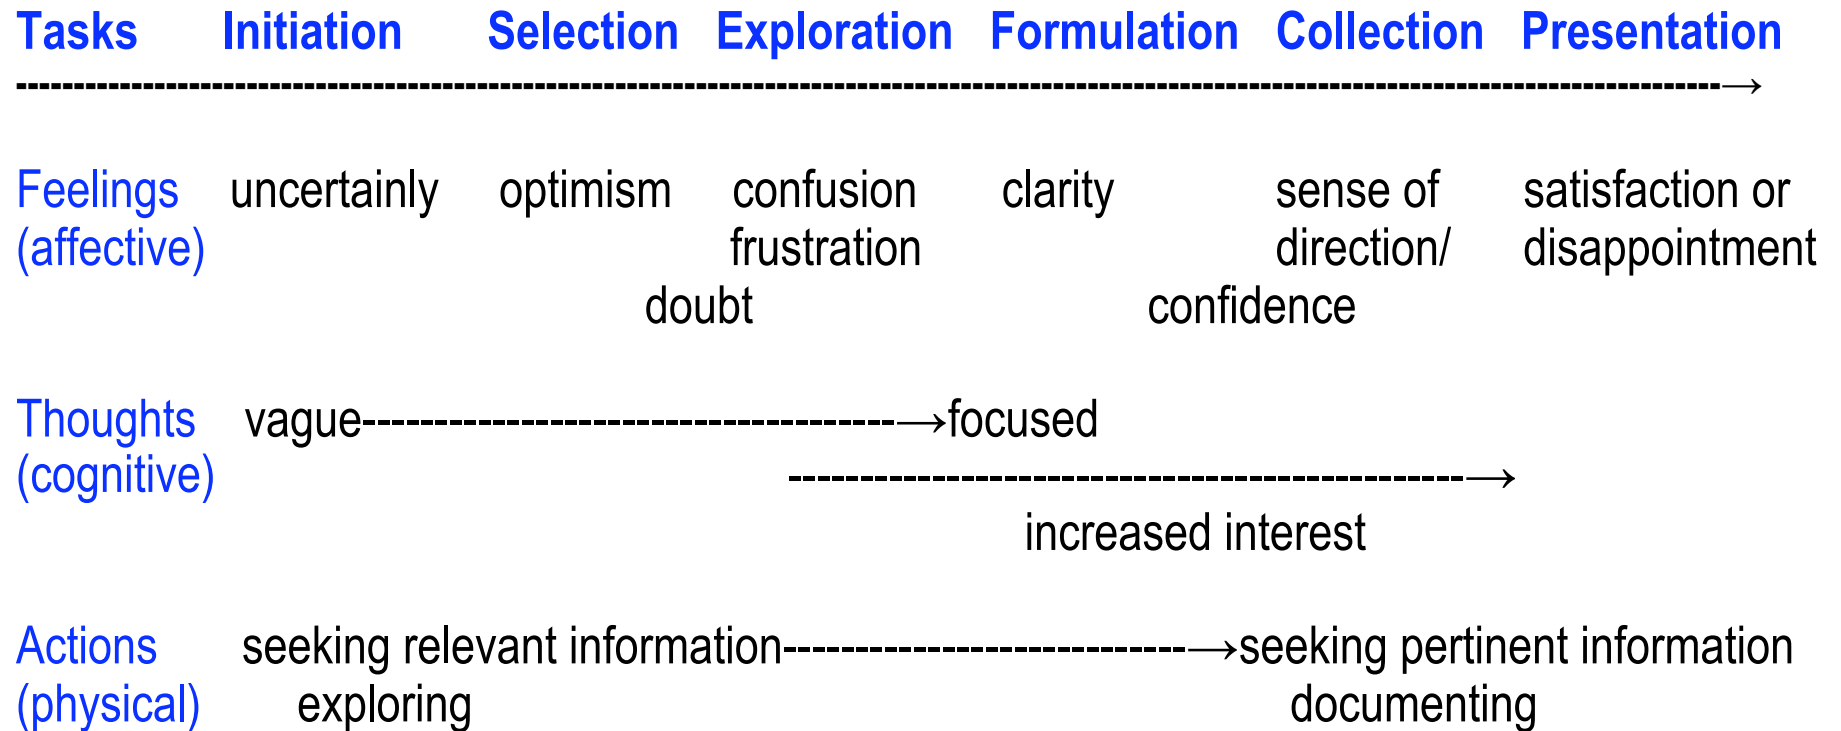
Tasks Initiation Selection Exploration Formulation Collection Presentation

----------------------------------------------------------------------------------------------------------------→

Feelings (affective) uncertainly optimism confusion frustration doubt clarity sense of direction/ confidence satisfaction or disappointment

Thoughts (cognitive) vague-------------------------------------→focused

--------------------------------------------------→
increased interest

Actions (physical) seeking relevant information-----------------------------→seeking pertinent information
exploring documenting